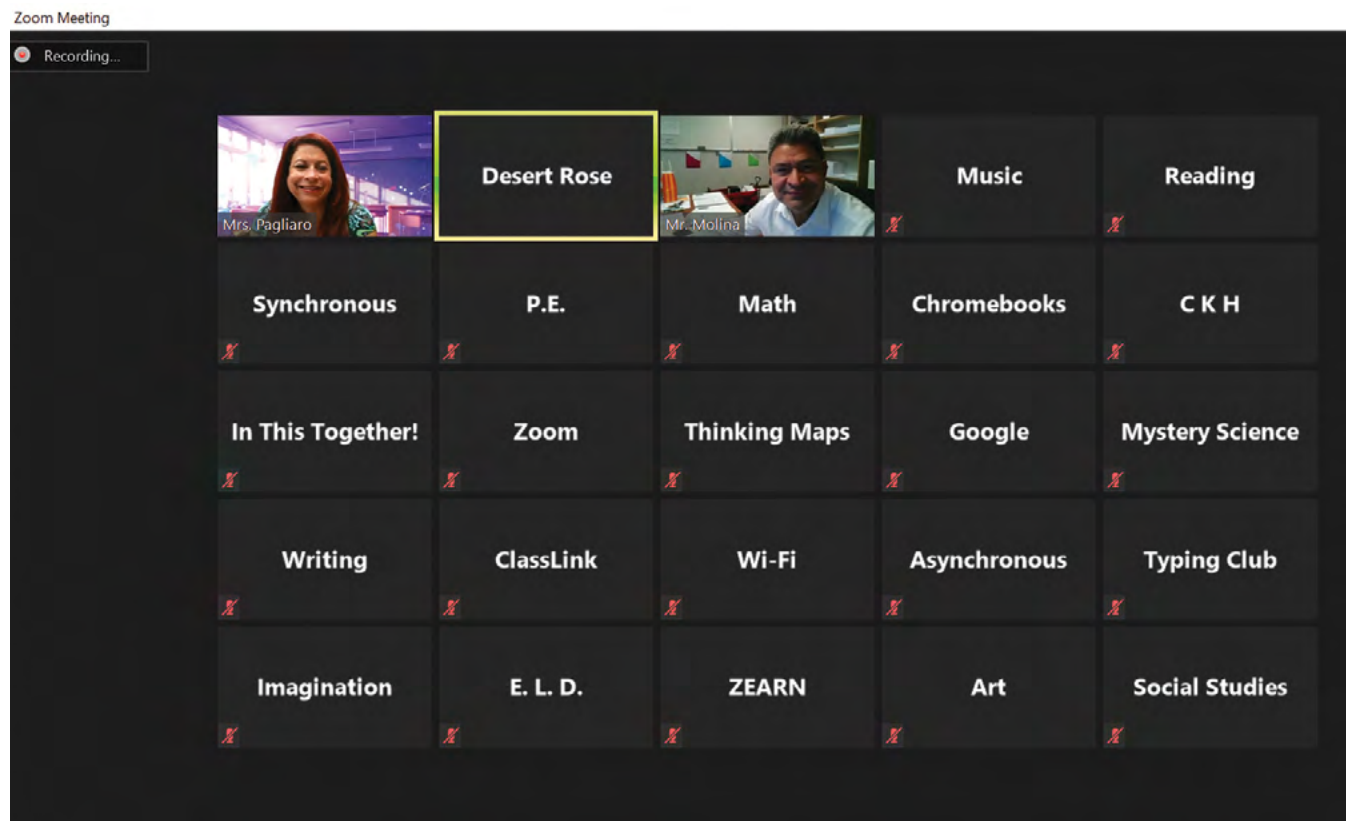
Zoom Meeting

Recording...

Mrs. Pagliaro

Desert Rose

Mr. Molina

Music

Reading

Synchronous

P.E.

Math

Chromebooks

C K H

In This Together!

Zoom

Thinking Maps

Google

Mystery Science

Writing

ClassLink

Wi-Fi

Asynchronous

Typing Club

Imagination

E. L. D.

ZEARN

Art

Social Studies